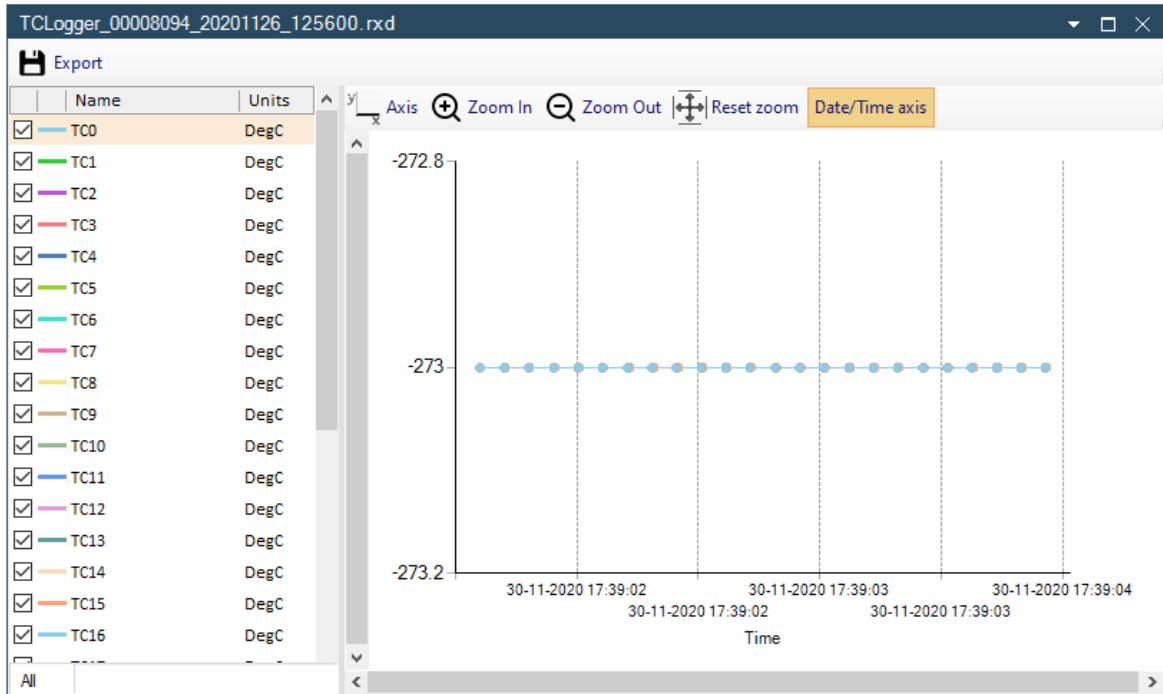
TCLogger_00008094_20201126_125600.rxd

Export

| Name | Units |
|---|---|
| TC0 | DegC |
| TC1 | DegC |
| TC2 | DegC |
| TC3 | DegC |
| TC4 | DegC |
| TC5 | DegC |
| TC6 | DegC |
| TC7 | DegC |
| TC8 | DegC |
| TC9 | DegC |
| TC10 | DegC |
| TC11 | DegC |
| TC12 | DegC |
| TC13 | DegC |
| TC14 | DegC |
| TC15 | DegC |
| TC16 | DegC |

All

Axis Zoom In Zoom Out Reset zoom Date/Time axis

-272.8
-273
-273.2

30-11-2020 17:39:02
30-11-2020 17:39:02
30-11-2020 17:39:03
30-11-2020 17:39:03
30-11-2020 17:39:04

Time